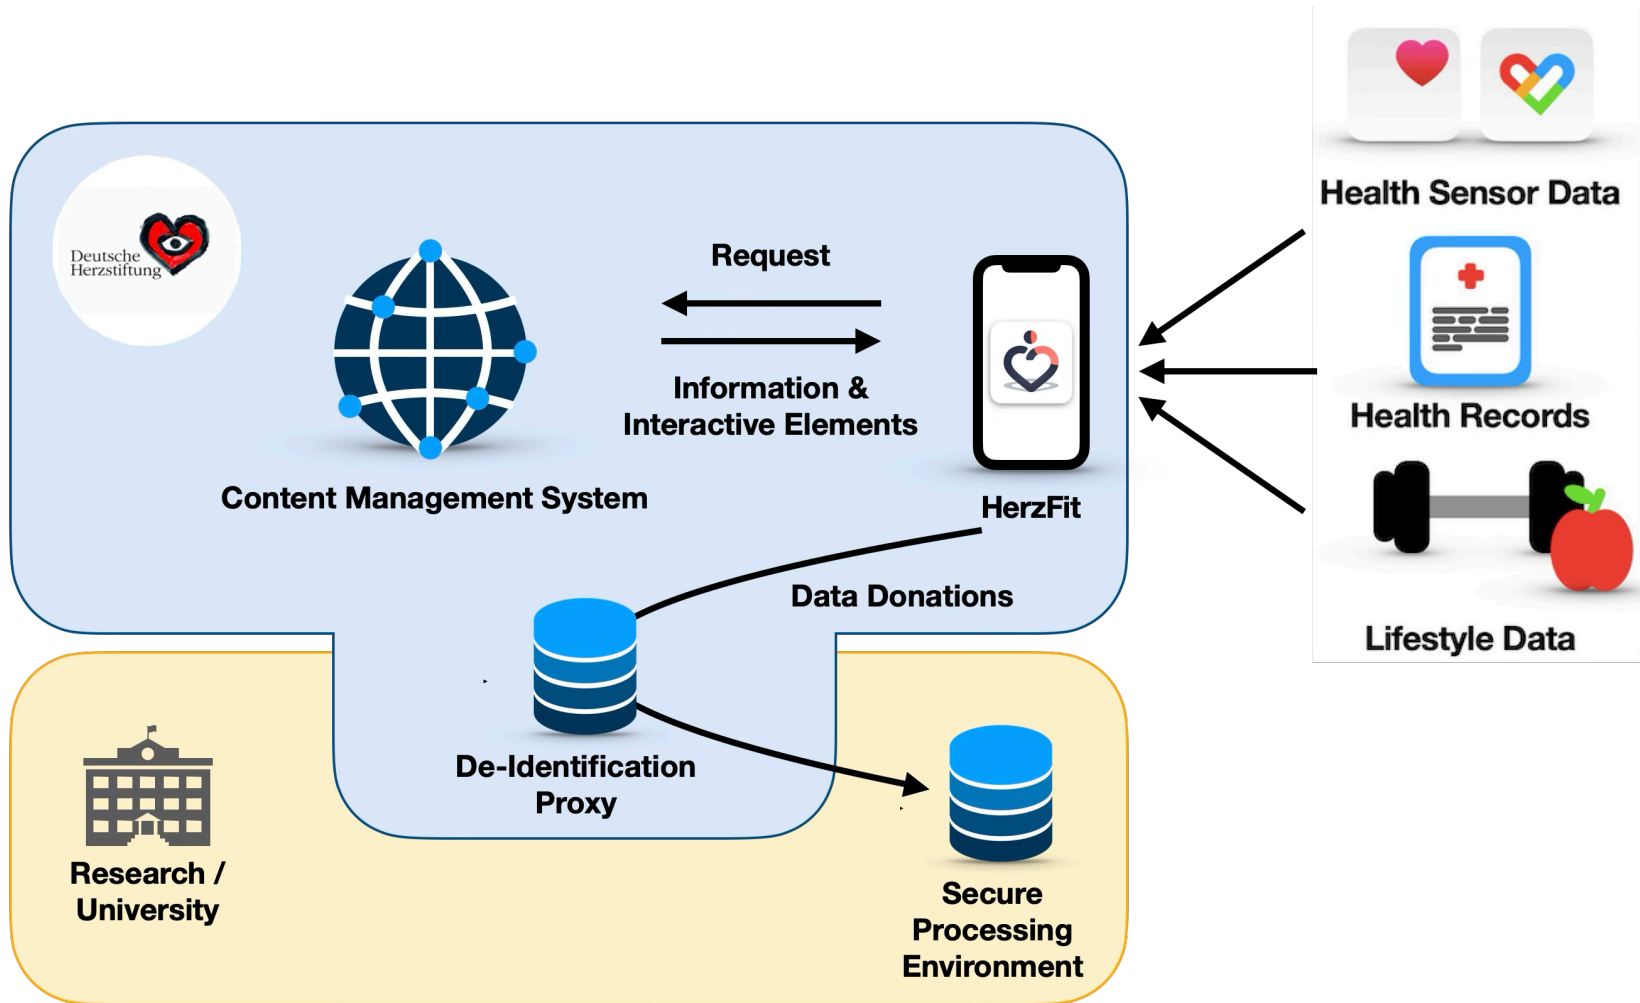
Deutsche Herzstiftung

Request

Information & Interactive Elements

Content Management System

HerzFit

Health Sensor Data

Health Records

Lifestyle Data

Data Donations

De-Identification Proxy

Research / University

Secure Processing Environment